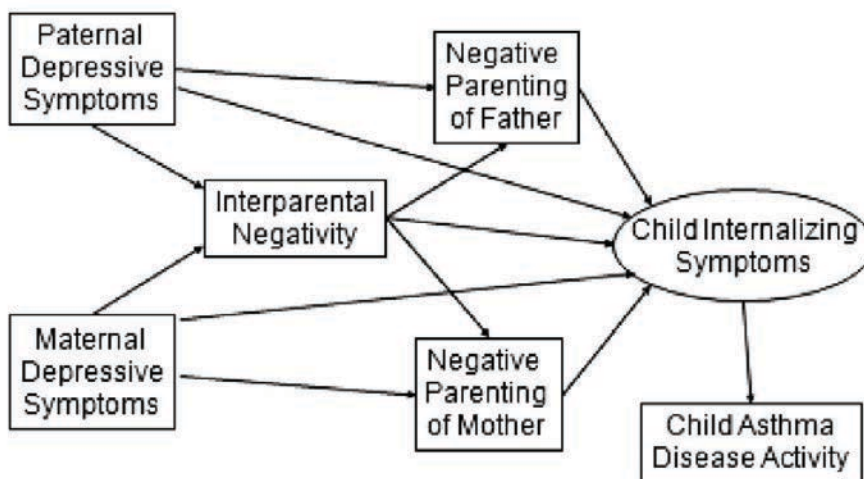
Paternal Depressive Symptoms

Negative Parenting of Father

Interparental Negativity

Child Internalizing Symptoms

Maternal Depressive Symptoms

Negative Parenting of Mother

Child Asthma Disease Activity